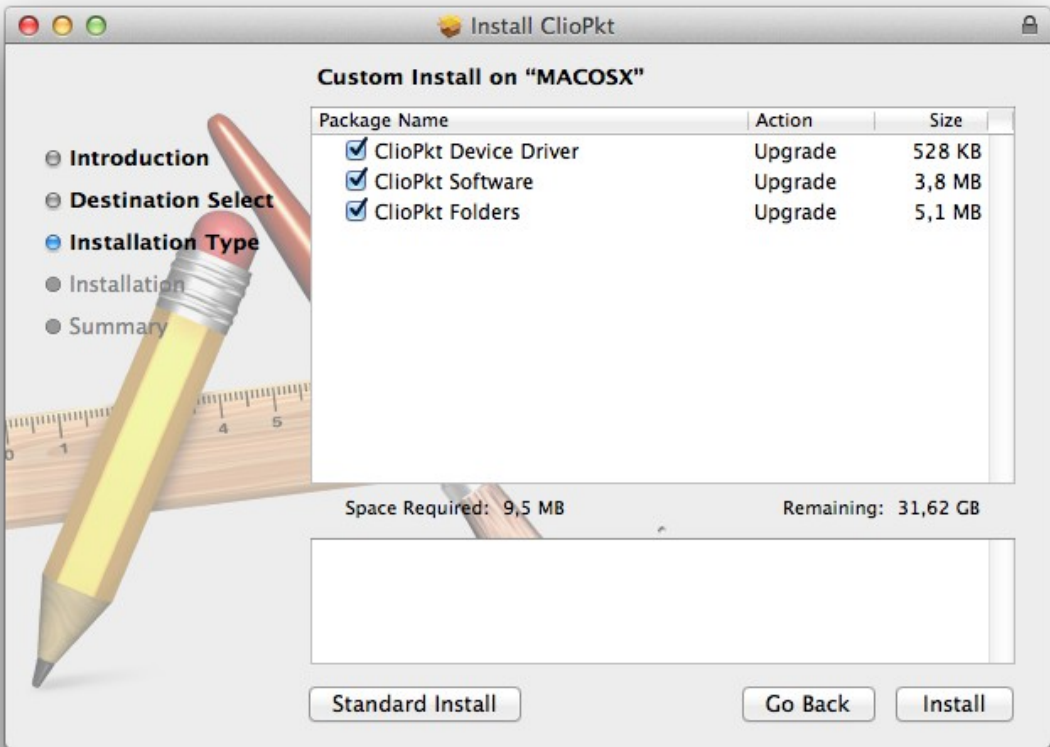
Install ClioPkt

Custom Install on "MACOSX"

Introduction
Destination Select
Installation Type
Installation
Summary

| Package Name | Action | Size |
|---|---|---|
| ClioPkt Device Driver | Upgrade | 528 KB |
| ClioPkt Software | Upgrade | 3,8 MB |
| ClioPkt Folders | Upgrade | 5,1 MB |

Space Required: 9,5 MB

Remaining: 31,62 GB

Standard Install

Go Back

Install